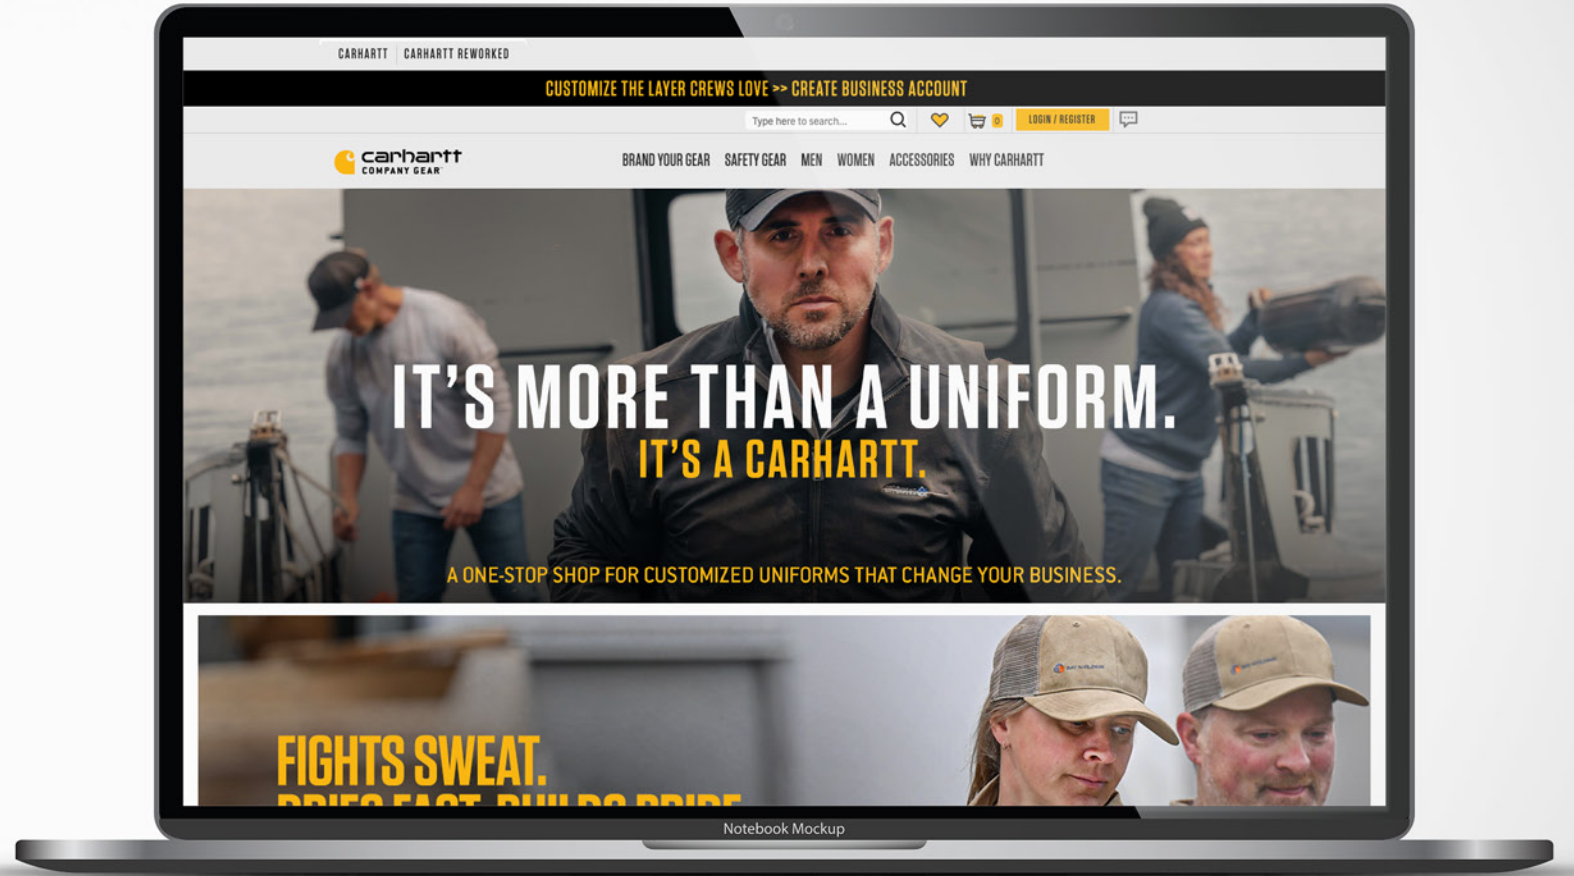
CARHARTT | CARHARTT REWORKED

CUSTOMIZE THE LAYER CREWS LOVE >> CREATE BUSINESS ACCOUNT

Type here to search...

0

LOGIN / REGISTER

carhartt COMPANY GEAR

BRAND YOUR GEAR SAFETY GEAR MEN WOMEN ACCESSORIES WHY CARHARTT

IT'S MORE THAN A UNIFORM.

IT'S A CARHARTT.

A ONE-STOP SHOP FOR CUSTOMIZED UNIFORMS THAT CHANGE YOUR BUSINESS.

FIGHTS SWEAT.

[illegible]

Notebook Mockup